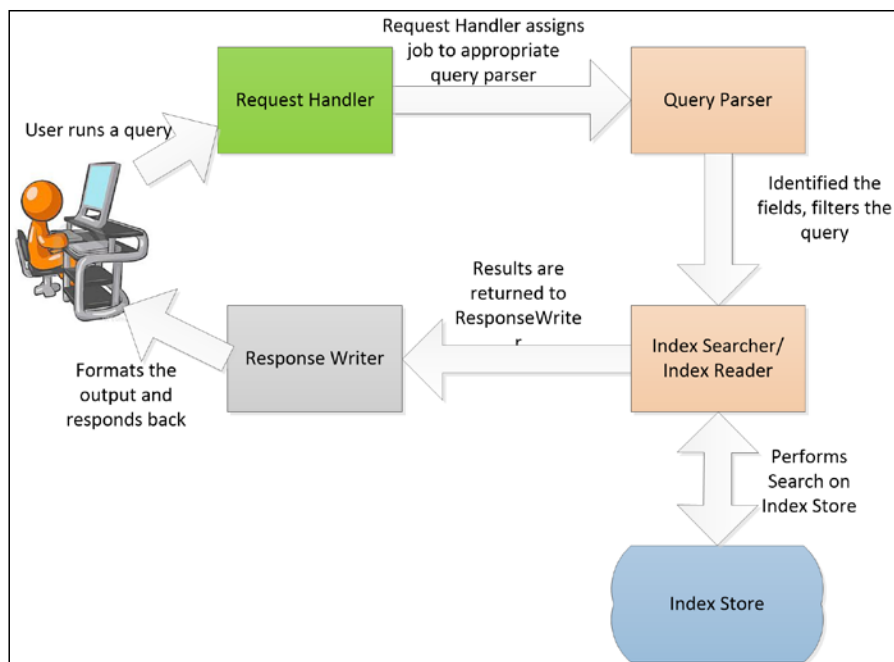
User runs a query

Request Handler

Request Handler assigns job to appropriate query parser

Query Parser

Identified the fields, filters the query

Results are returned to ResponseWrite r

Index Searcher/ Index Reader

Response Writer

Formats the output and responds back

Performs Search on Index Store

Index Store